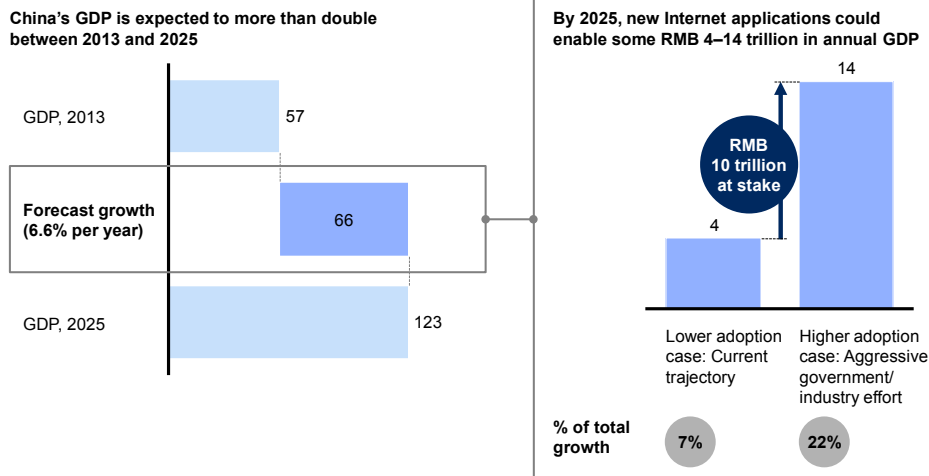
China's GDP is expected to more than double between 2013 and 2025

GDP, 2013

57

Forecast growth (6.6% per year)

66

GDP, 2025

123

By 2025, new Internet applications could enable some RMB 4–14 trillion in annual GDP

14

RMB 10 trillion at stake

4

Lower adoption case: Current trajectory

Higher adoption case: Aggressive government/ industry effort

% of total growth

7%

22%